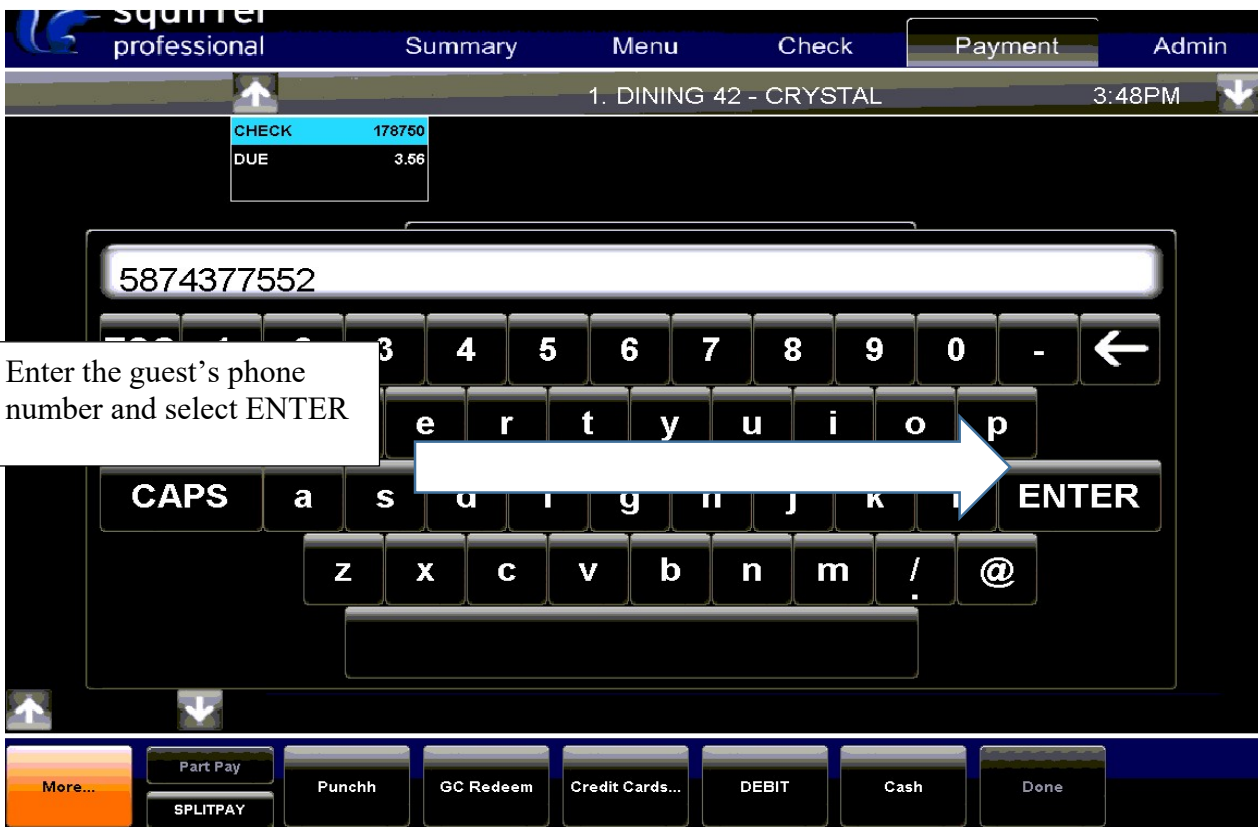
squirrel professional

Summary Menu Check Payment Admin

1. DINING 42 - CRYSTAL 3:48PM

| CHECK | 178750 |
|---|---|
| DUE | 3.56 |

5874377552

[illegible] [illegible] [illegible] 3 4 5 6 7 8 9 0 - ←

Enter the guest's phone number and select ENTER

e r t y u i o p

CAPS a s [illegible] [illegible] g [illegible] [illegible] k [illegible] ENTER

z x c v b n m / @

More... Part Pay SPLITPAY Punchh GC Redeem Credit Cards... DEBIT Cash Done